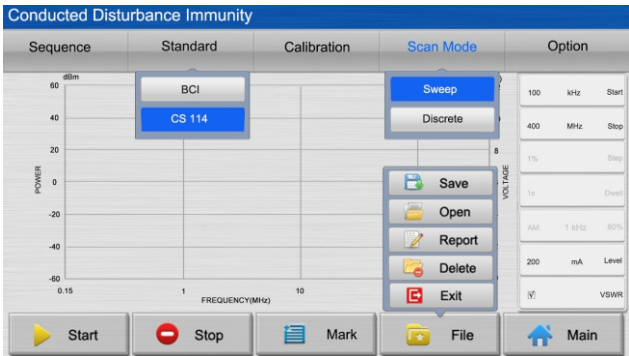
Conducted Disturbance Immunity

Sequence
Standard
Calibration
Scan Mode
Option

BCI
CS 114

Sweep
Discrete

dBm
60
40
20
0
-20
-40
-60
POWER
0.15
1
10
FREQUENCY(MHz)

8
VOLTAGE

Save
Open
Report
Delete
Exit

100 kHz Start
400 MHz Stop
1% Step
1s Dwell
AM 1 kHz 80%
200 mA Level
VSWR

Start
Stop
Mark
File
Main